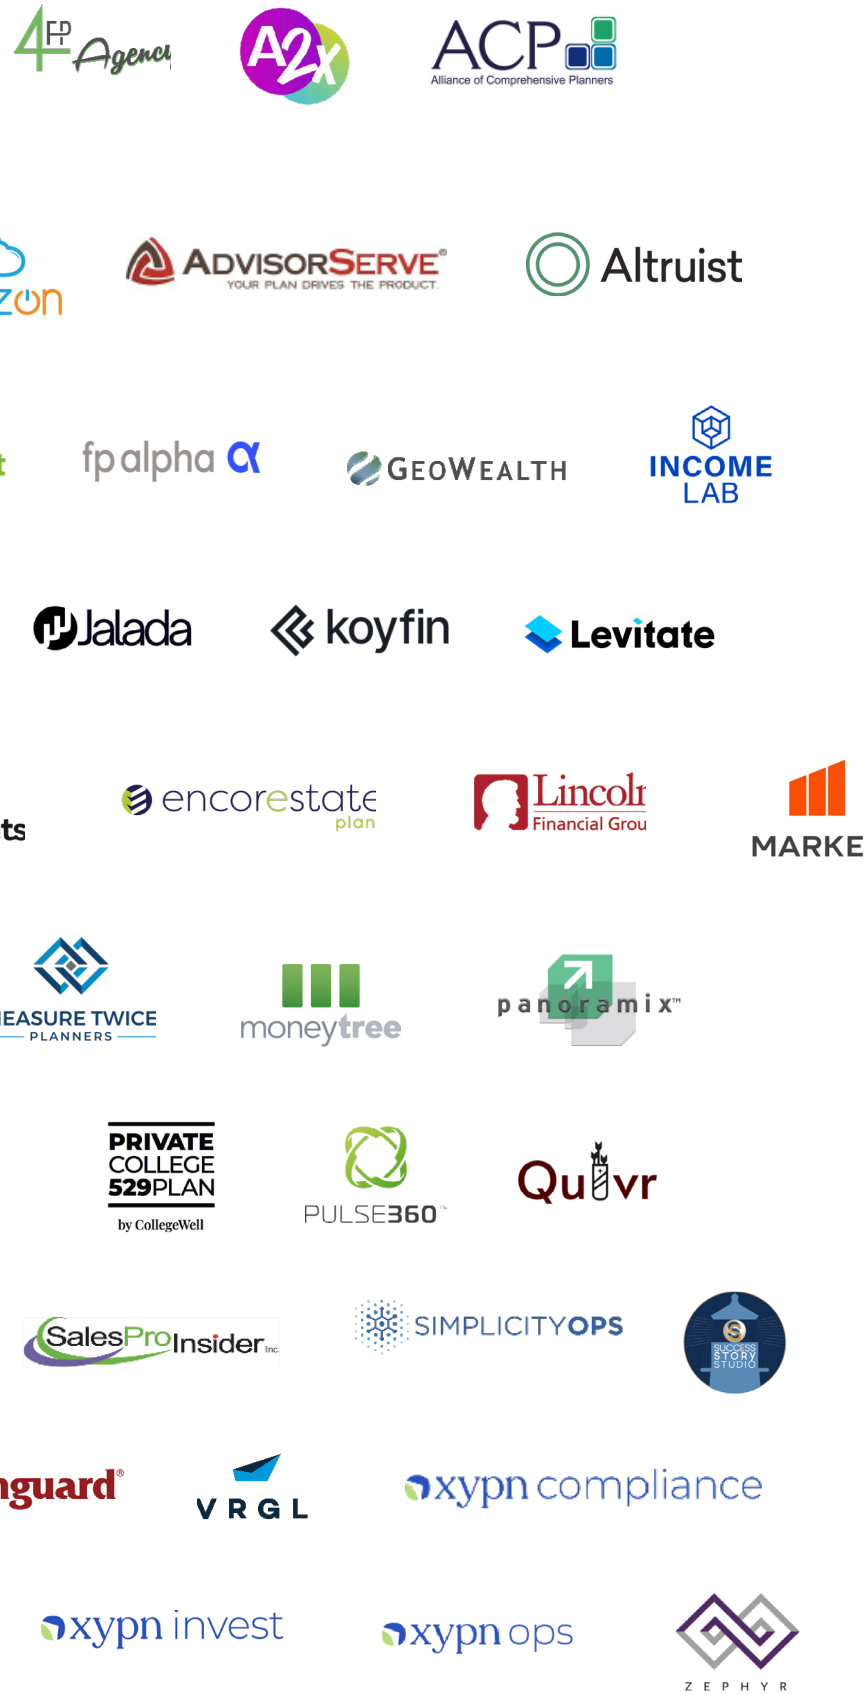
4FP Agency

A2X

ACP
Alliance of Comprehensive Planners

zon

ADVISORSERVE
YOUR PLAN DRIVES THE PRODUCT.

Altruist

t

fp alpha

GEOWEALTH

INCOME LAB

Jalada

koyfin

Levitate

ts

encorestate plan

Lincoln Financial Grou

MARKE

EASURE TWICE PLANNERS

moneytree

panoramix™

PRIVATE COLLEGE 529PLAN
by CollegeWell

PULSE360™

Quovr

SalesProInsider Inc.

SIMPLICITYOPS

SUCCESS STORY STUDIO

nguard®

VRGL

xypn compliance

xypn invest

xypn ops

ZEPHYR